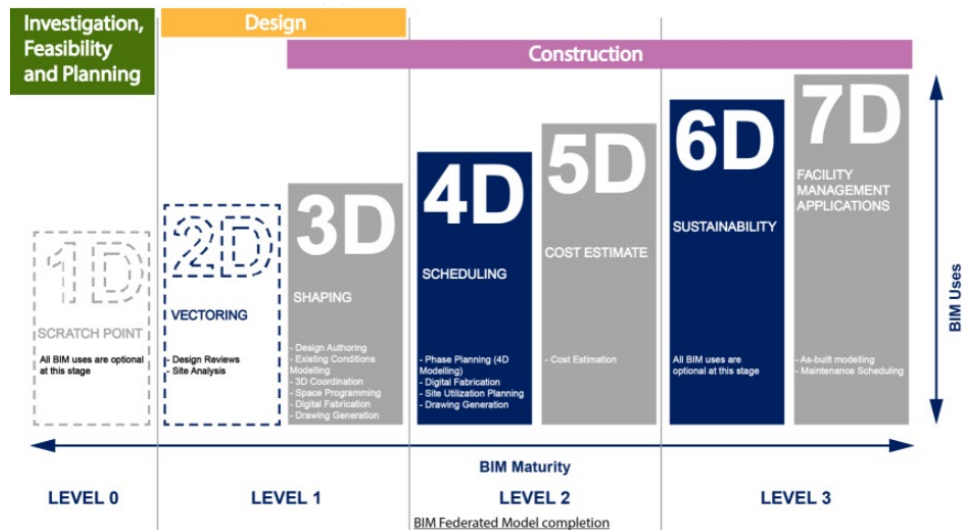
Investigation, Feasibility and Planning

Design

Construction

1D

SCRATCH POINT

All BIM uses are optional at this stage

2D

VECTORING

- Design Reviews
- Site Analysis

3D

SHAPING

- Design Authoring
- Existing Conditions Modelling
- 3D Coordination
- Space Programming
- Digital Fabrication
- Drawing Generation

4D

SCHEDULING

- Phase Planning (4D Modelling)
- Digital Fabrication
- Site Utilization Planning
- Drawing Generation

5D

COST ESTIMATE

- Cost Estimation

6D

SUSTAINABILITY

All BIM uses are optional at this stage

7D

FACILITY MANAGEMENT APPLICATIONS

- As-built modelling
- Maintenance Scheduling

BIM Uses

BIM Maturity

LEVEL 0

LEVEL 1

LEVEL 2

LEVEL 3

BIM Federated Model completion